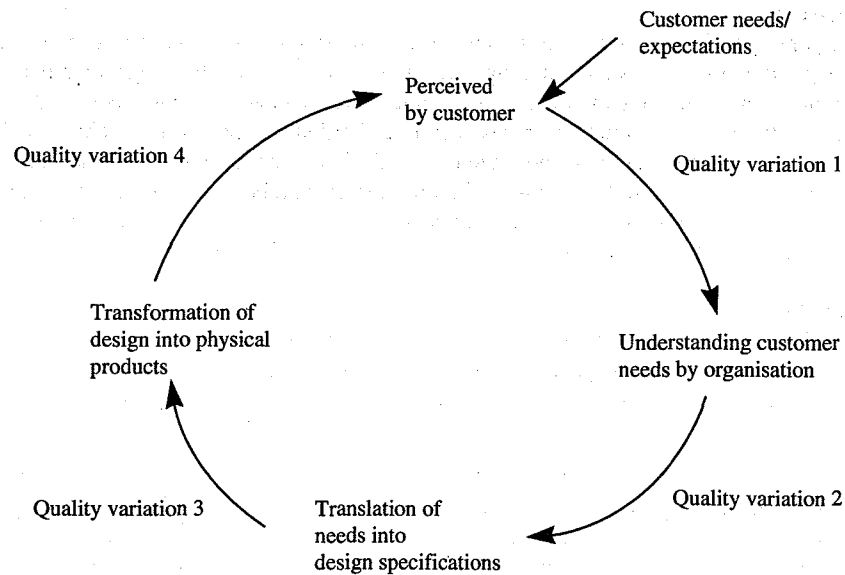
Customer needs/ expectations

Perceived by customer

Quality variation 1

Understanding customer needs by organisation

Quality variation 2

Translation of needs into design specifications

Quality variation 3

Transformation of design into physical products

Quality variation 4